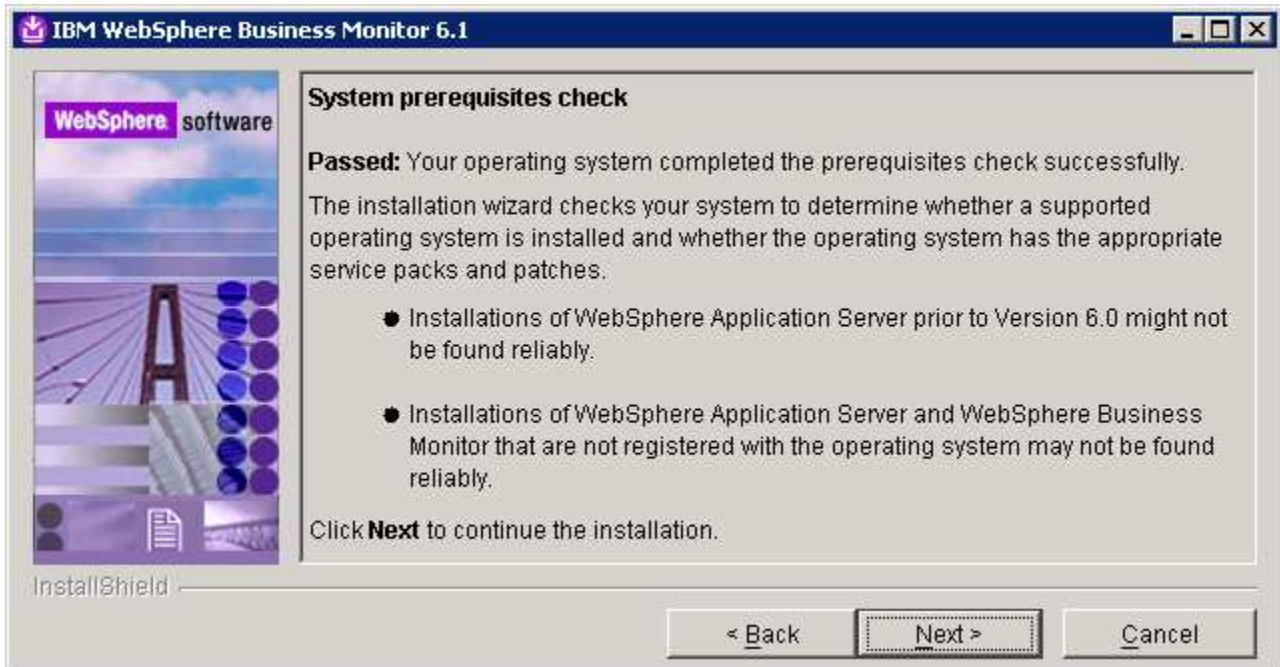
IBM WebSphere Business Monitor 6.1

WebSphere software

System prerequisites check

Passed: Your operating system completed the prerequisites check successfully.

The installation wizard checks your system to determine whether a supported operating system is installed and whether the operating system has the appropriate service packs and patches.

● Installations of WebSphere Application Server prior to Version 6.0 might not be found reliably.

● Installations of WebSphere Application Server and WebSphere Business Monitor that are not registered with the operating system may not be found reliably.

Click Next to continue the installation.

InstallShield

< Back

Next >

Cancel